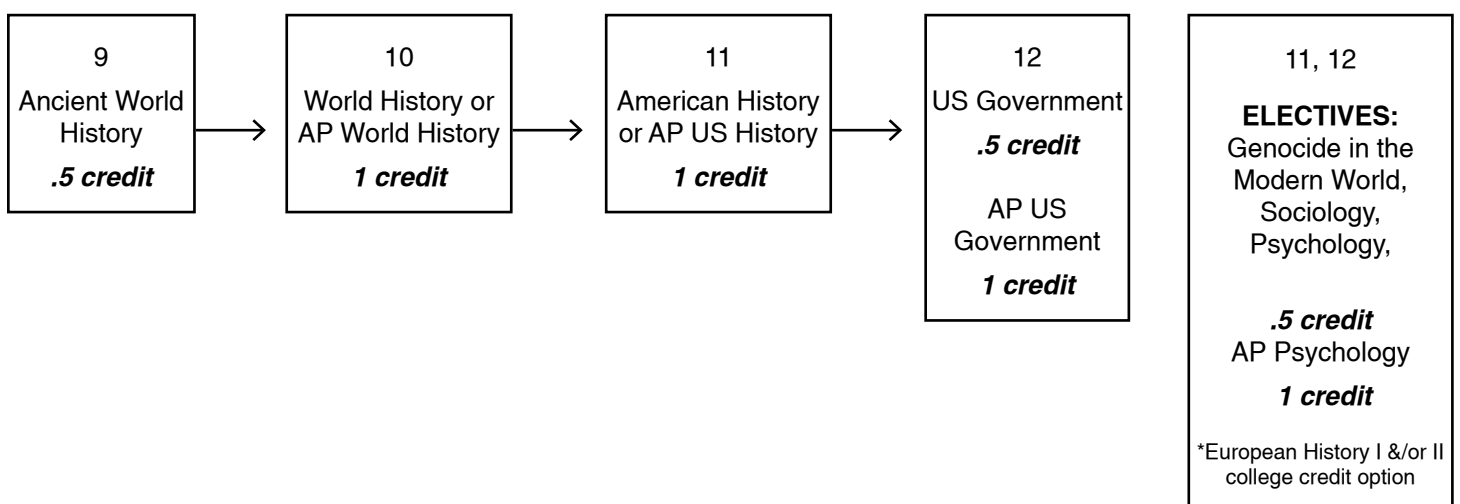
9
Ancient World History
*.5 credit*

10
World History or AP World History
*1 credit*

11
American History or AP US History
*1 credit*

12
US Government
*.5 credit*

AP US Government
*1 credit*

11, 12
**ELECTIVES:**
Genocide in the Modern World, Sociology, Psychology,

*.5 credit*
AP Psychology
*1 credit*

*European History I &/or II college credit option